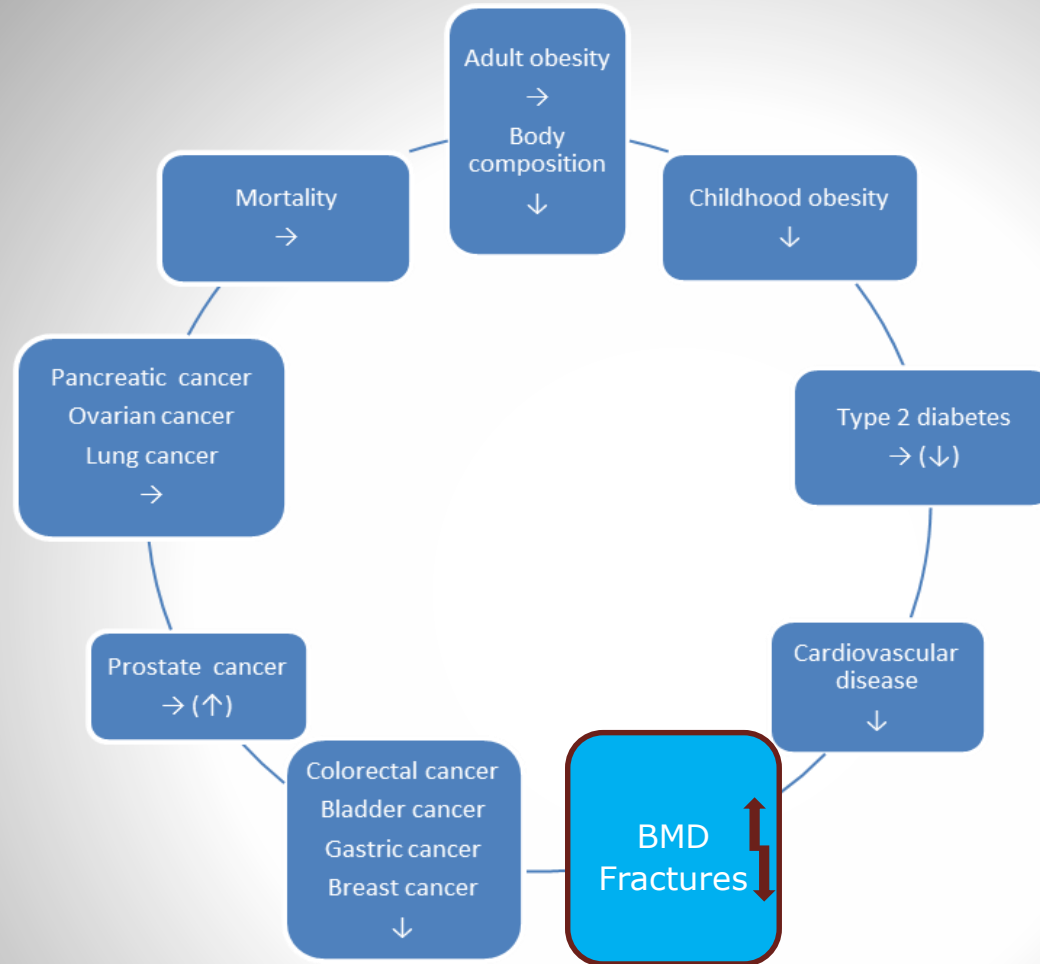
Adult obesity
→
Body composition
↓

Childhood obesity
↓

Type 2 diabetes
→ (↓)

Cardiovascular disease
↓

BMD
Fractures

Colorectal cancer
Bladder cancer
Gastric cancer
Breast cancer
↓

Prostate cancer
→ (↑)

Pancreatic cancer
Ovarian cancer
Lung cancer
→

Mortality
→